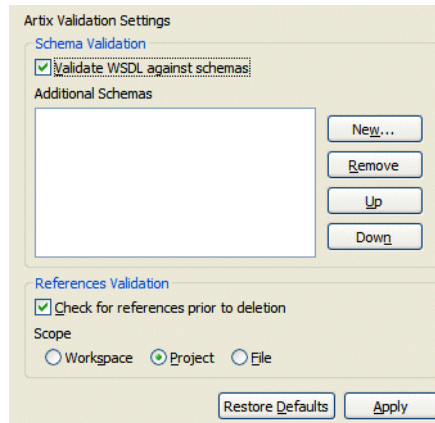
Artix Validation Settings

Schema Validation

Validate WSDL against schemas

Additional Schemas

New...

Remove

Up

Down

References Validation

Check for references prior to deletion

Scope

Workspace

Project

File

Restore Defaults

Apply